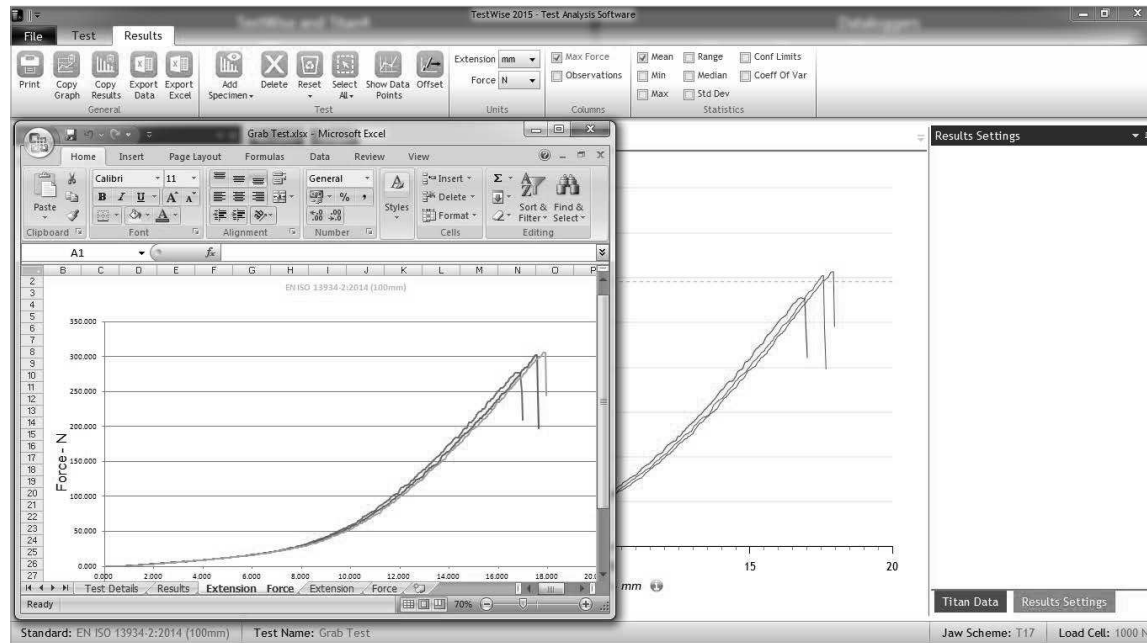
TestWise 2015 - Test Analysis Software

File Test Results

Print Copy Graph Copy Results Data Export Data Export Excel General

Add Specimen Delete Reset Select All Show Data Points Offset Test

Extension mm Force N Units

Max Force Observations Columns

Mean Min Max Range Median Std Dev Conf Limits Coeff Of Var Statistics

Grab Test.xlsx - Microsoft Excel

Home Insert Page Layout Formulas Data Review View

Paste Clipboard

Calibri 11 B I U A A Font

Alignment

General % , .00 Number

Styles

Insert Delete Format Cells

Sort & Filter Find & Select Editing

A1 $f_x$

B C D E F G H I J K L M N O P

EN ISO 13934-2:2014 (100mm)

350.000
300.000
250.000
200.000
150.000
100.000
50.000
0.000

Force - N

0.000 2.000 4.000 6.000 8.000 10.000 12.000 14.000 16.000 18.000 20.0

Test Details Results Extension Force Extension Force

Ready 70%

Results Settings

15 20

mm

Titan Data Results Settings

Standard: EN ISO 13934-2:2014 (100mm) Test Name: Grab Test

Jaw Scheme: T17 Load Cell: 1000 N